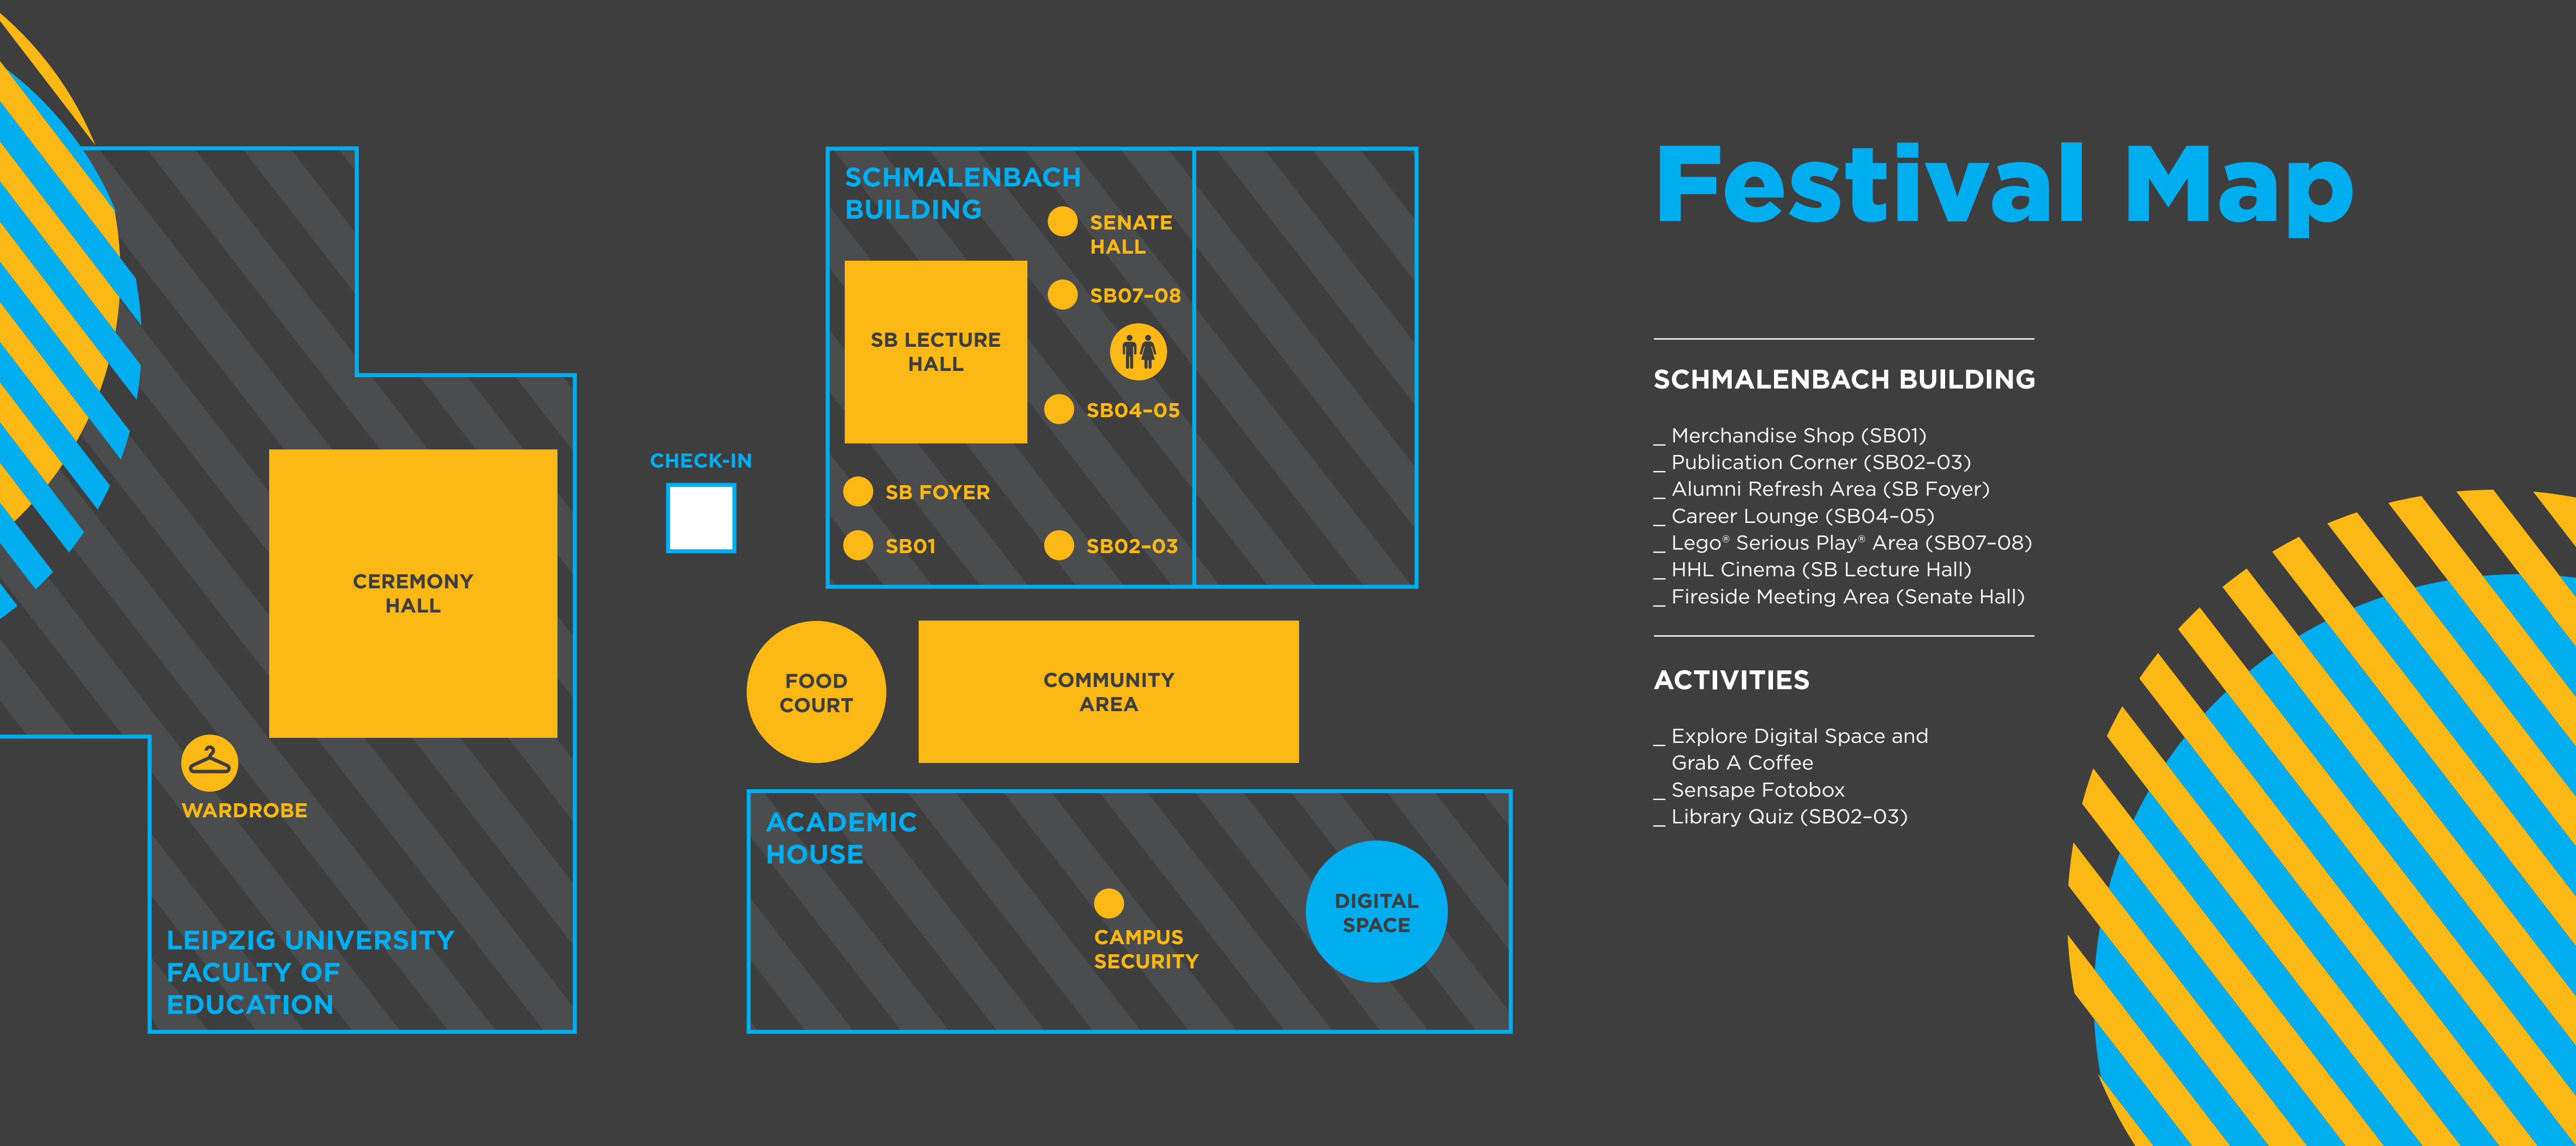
Festival Map

SCHMALENBACH BUILDING

_ Merchandise Shop (SB01)
_ Publication Corner (SB02–03)
_ Alumni Refresh Area (SB Foyer)
_ Career Lounge (SB04–05)
_ Lego® Serious Play® Area (SB07–08)
_ HHL Cinema (SB Lecture Hall)
_ Fireside Meeting Area (Senate Hall)

ACTIVITIES

_ Explore Digital Space and Grab A Coffee
_ Sensape Fotobox
_ Library Quiz (SB02–03)

SCHMALENBACH BUILDING

SENATE HALL

SB LECTURE HALL

SB07–08

SB04–05

SB FOYER

SB01

SB02–03

CHECK-IN

CEREMONY HALL

WARDROBE

LEIPZIG UNIVERSITY FACULTY OF EDUCATION

FOOD COURT

COMMUNITY AREA

ACADEMIC HOUSE

CAMPUS SECURITY

DIGITAL SPACE